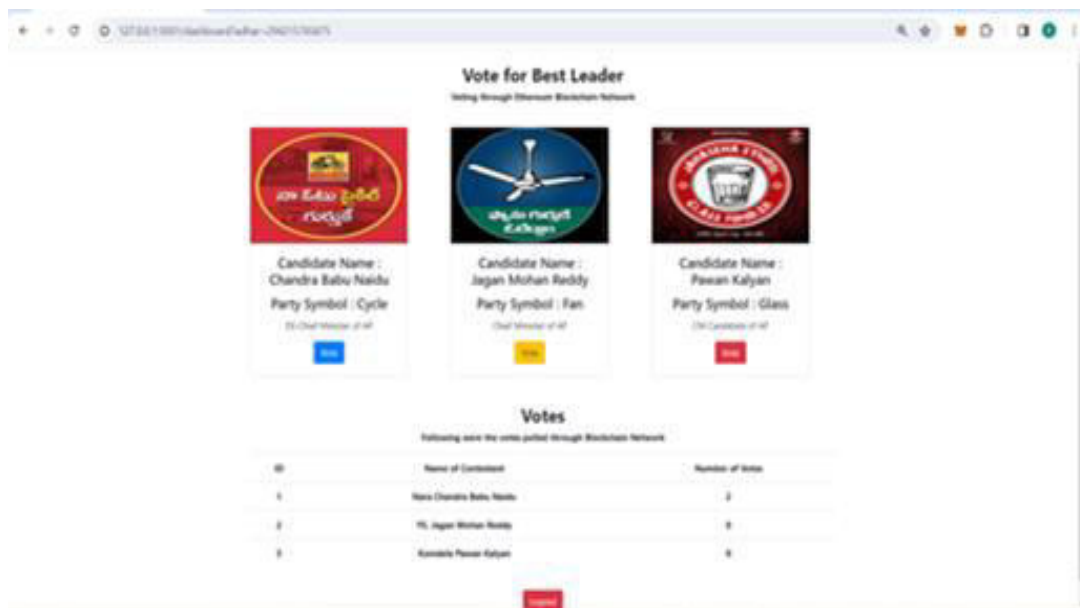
127.0.0.1:5001/dashboard?adhar=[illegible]

Vote for Best Leader

Voting through Ethereum Blockchain Network

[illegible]

Candidate Name : Chandra Babu Naidu

Party Symbol : Cycle

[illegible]

Vote

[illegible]

Candidate Name : Jagan Mohan Reddy

Party Symbol : Fan

Chief Minister of AP

Vote

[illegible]

Candidate Name : Pawan Kalyan

Party Symbol : Glass

CM Candidate of AP

Vote

Votes

Following were the votes polled through Blockchain Network

| ID | Name of Contestant | Number of Votes |
|---|---|---|
| 1 | Nara Chandra Babu Naidu | 2 |
| 2 | YS. Jagan Mohan Reddy | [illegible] |
| 3 | Konidela Pawan Kalyan | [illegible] |

Logout